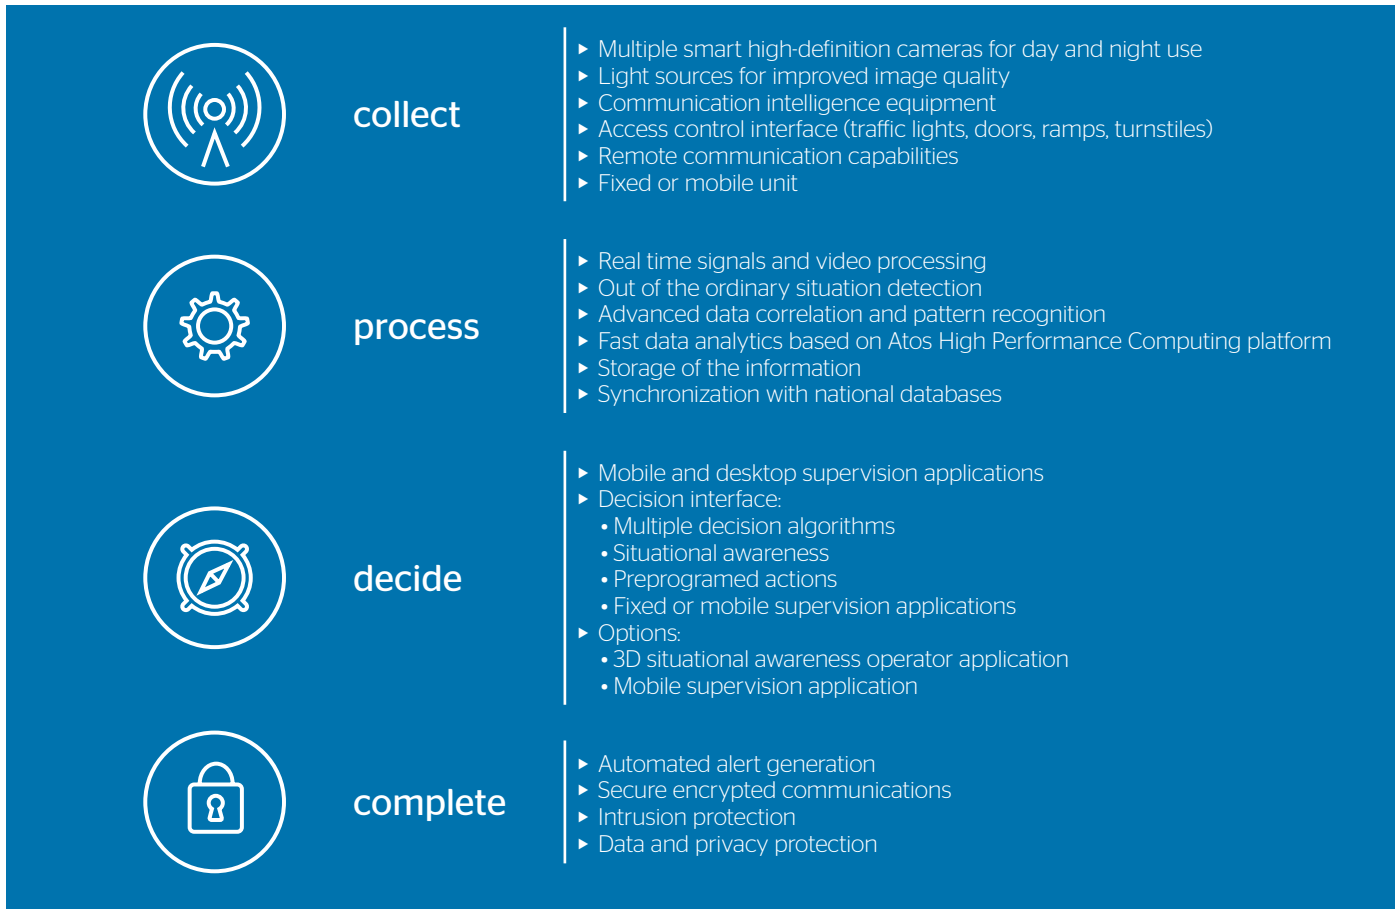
collect

▸ Multiple smart high-definition cameras for day and night use
▸ Light sources for improved image quality
▸ Communication intelligence equipment
▸ Access control interface (traffic lights, doors, ramps, turnstiles)
▸ Remote communication capabilities
▸ Fixed or mobile unit

process

▸ Real time signals and video processing
▸ Out of the ordinary situation detection
▸ Advanced data correlation and pattern recognition
▸ Fast data analytics based on Atos High Performance Computing platform
▸ Storage of the information
▸ Synchronization with national databases

decide

▸ Mobile and desktop supervision applications
▸ Decision interface:
• Multiple decision algorithms
• Situational awareness
• Preprogramed actions
• Fixed or mobile supervision applications
▸ Options:
• 3D situational awareness operator application
• Mobile supervision application

complete

▸ Automated alert generation
▸ Secure encrypted communications
▸ Intrusion protection
▸ Data and privacy protection